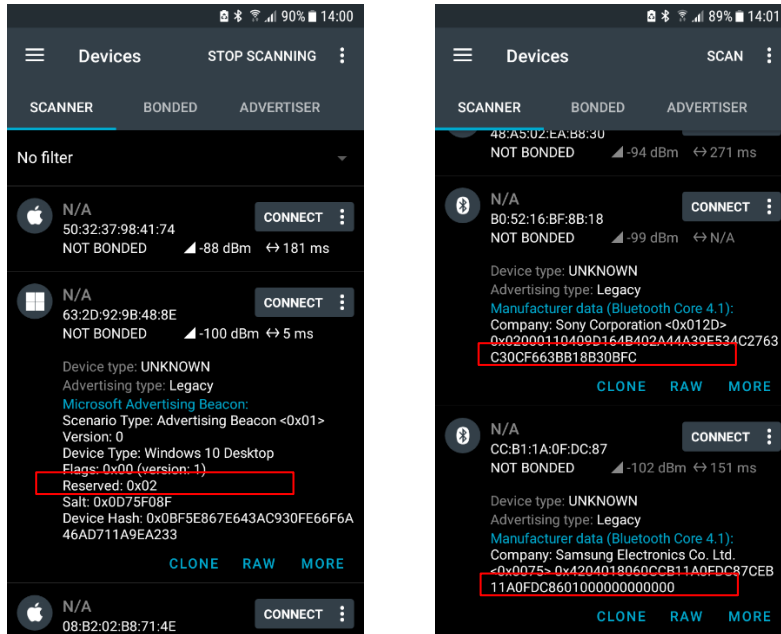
90% 14:00

Devices STOP SCANNING

SCANNER BONDED ADVERTISER

No filter

N/A
50:32:37:98:41:74
NOT BONDED -88 dBm ↔ 181 ms
CONNECT

N/A
63:2D:92:9B:48:8E
NOT BONDED -100 dBm ↔ 5 ms
CONNECT

Device type: UNKNOWN
Advertising type: Legacy
Microsoft Advertising Beacon:
Scenario Type: Advertising Beacon <0x01>
Version: 0
Device Type: Windows 10 Desktop
Flags: 0x00 (version: 1)
Reserved: 0x02
Salt: 0x0D75F08F
Device Hash: 0x0BF5E867E643AC930FE66F6A46AD711A9EA233

CLONE RAW MORE

N/A
08:B2:02:B8:71:4E
CONNECT

89% 14:01

Devices SCAN

SCANNER BONDED ADVERTISER

48:A5:02:EA:B8:30
NOT BONDED -94 dBm ↔ 271 ms

N/A
B0:52:16:BF:B8:18
NOT BONDED -99 dBm ↔ N/A
CONNECT

Device type: UNKNOWN
Advertising type: Legacy
Manufacturer data (Bluetooth Core 4.1):
Company: Sony Corporation <0x012D>
0x02000110409D164B402A44A39E534C2763C30CF663BB18B30BFC

CLONE RAW MORE

N/A
CC:B1:1A:0F:DC:87
NOT BONDED -102 dBm ↔ 151 ms
CONNECT

Device type: UNKNOWN
Advertising type: Legacy
Manufacturer data (Bluetooth Core 4.1):
Company: Samsung Electronics Co. Ltd. <0x0075> 0x4204018060CCB11A0FDC87CEB11A0FDC8601000000000000

CLONE RAW MORE